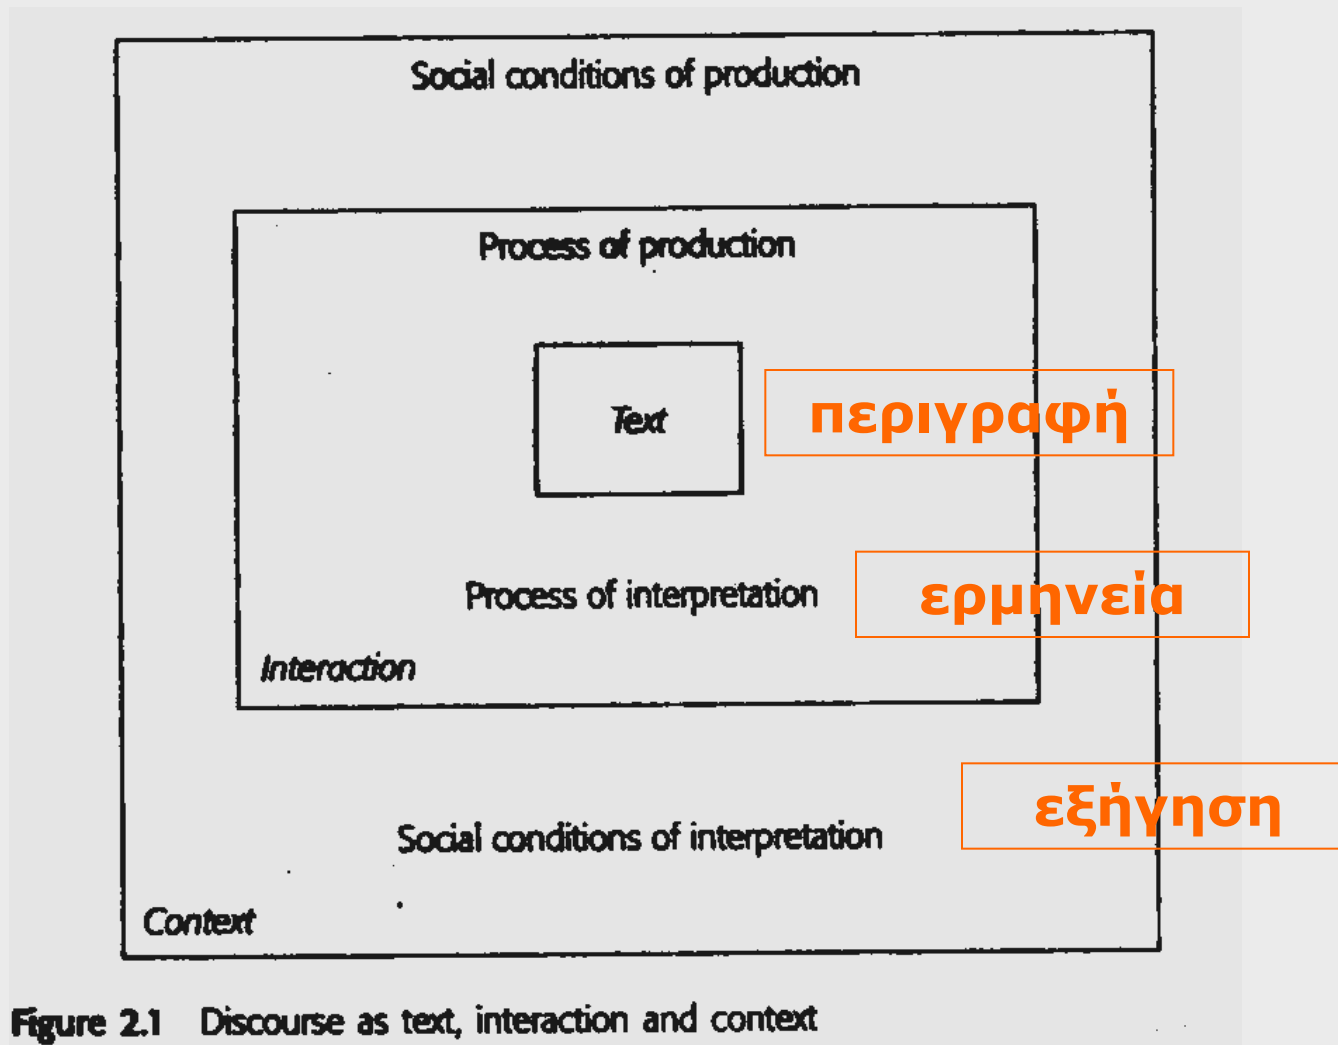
Social conditions of production

Process of production

Text

περιγραφή

Process of interpretation

ερμηνεία

Interaction

εξήγηση

Social conditions of interpretation

Context

Figure 2.1 Discourse as text, interaction and context